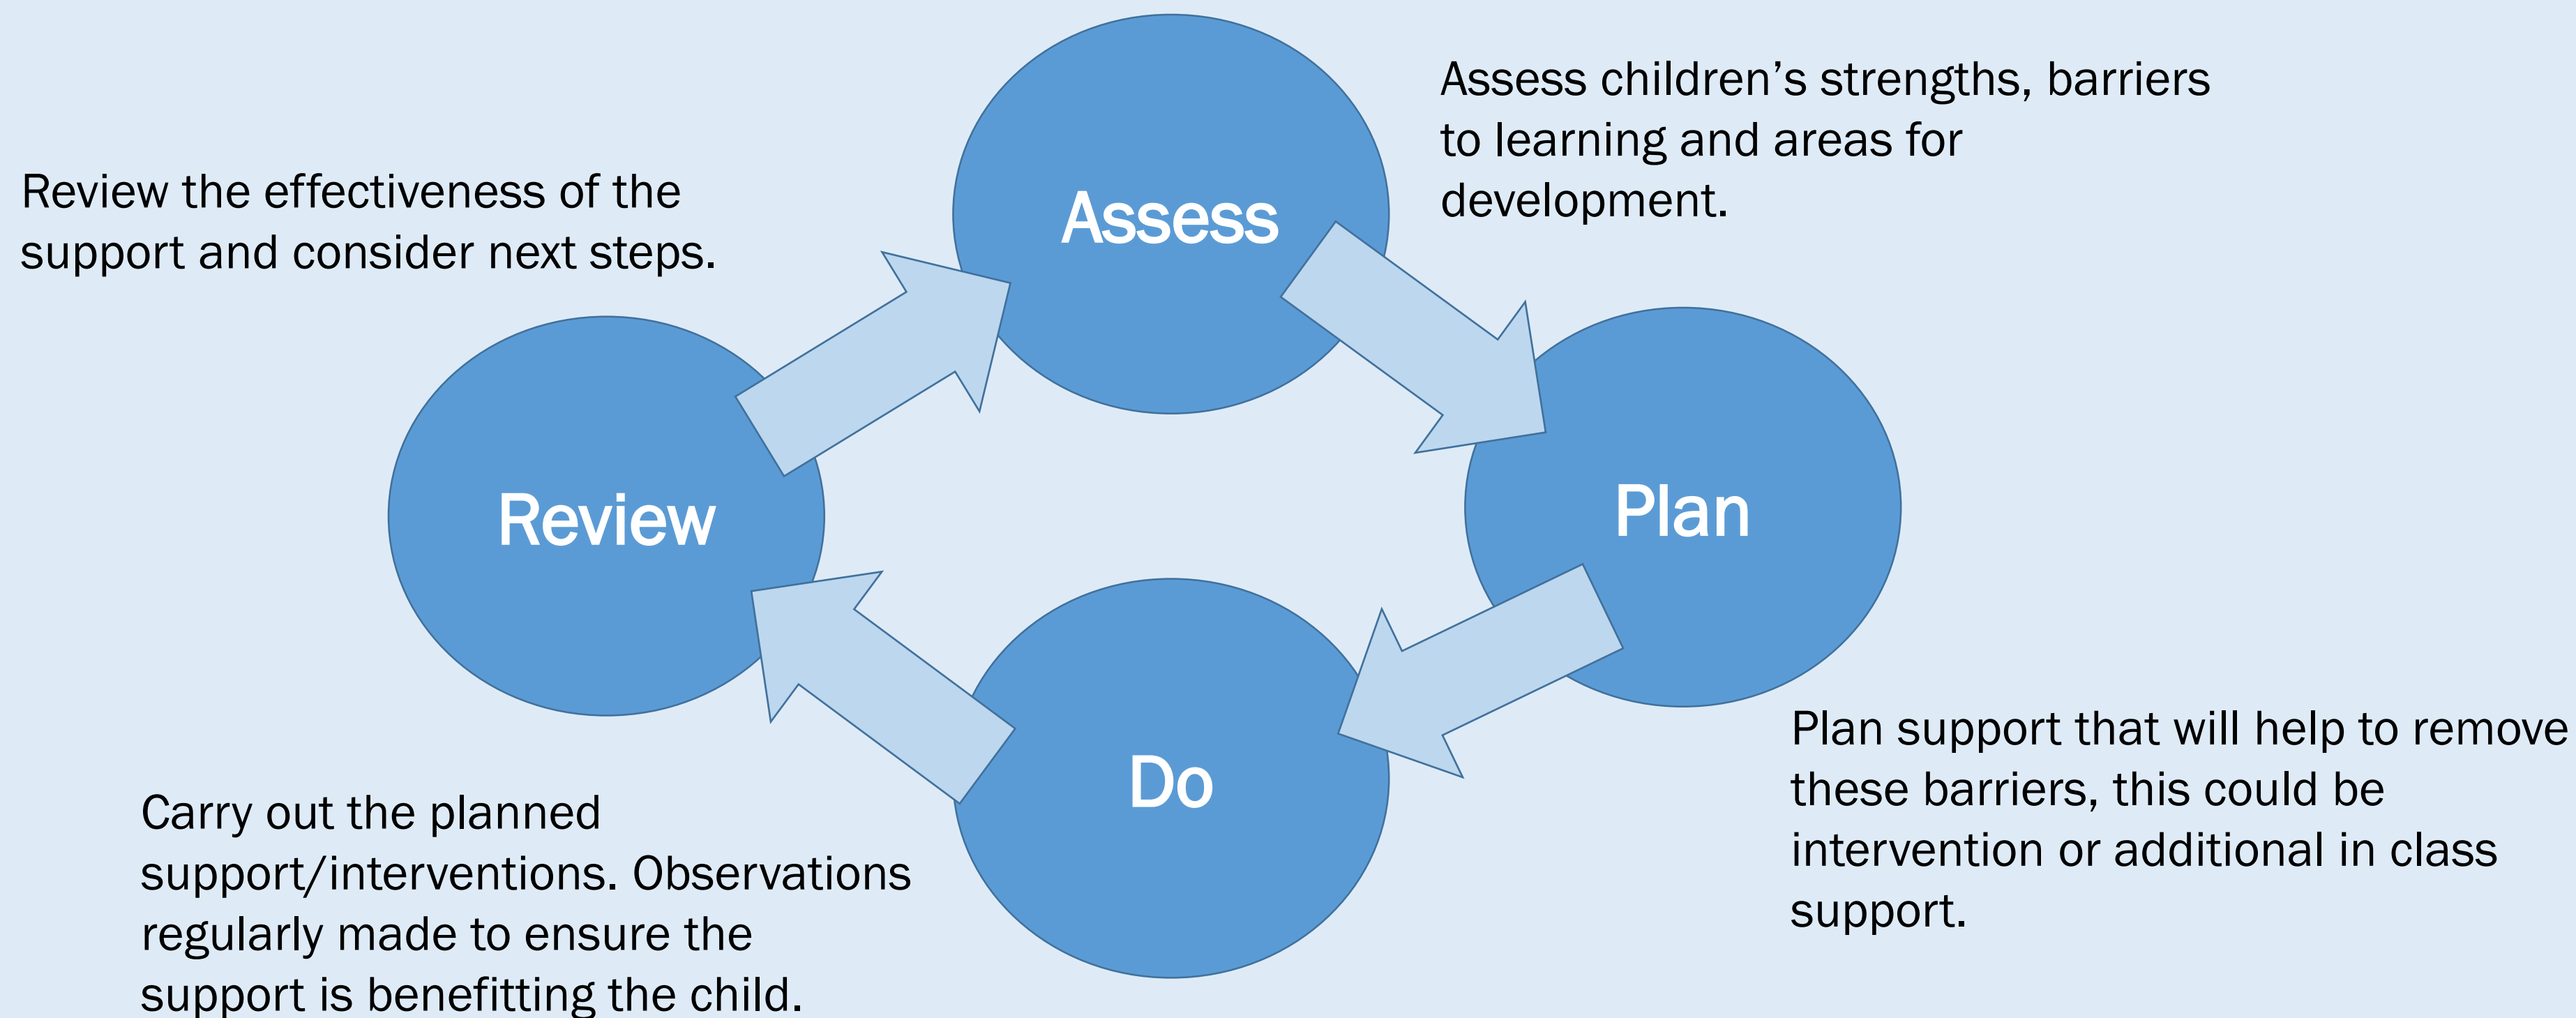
Assess

Assess children’s strengths, barriers to learning and areas for development.

Review the effectiveness of the support and consider next steps.

Review

Plan

Do

Plan support that will help to remove these barriers, this could be intervention or additional in class support.

Carry out the planned support/interventions. Observations regularly made to ensure the support is benefitting the child.